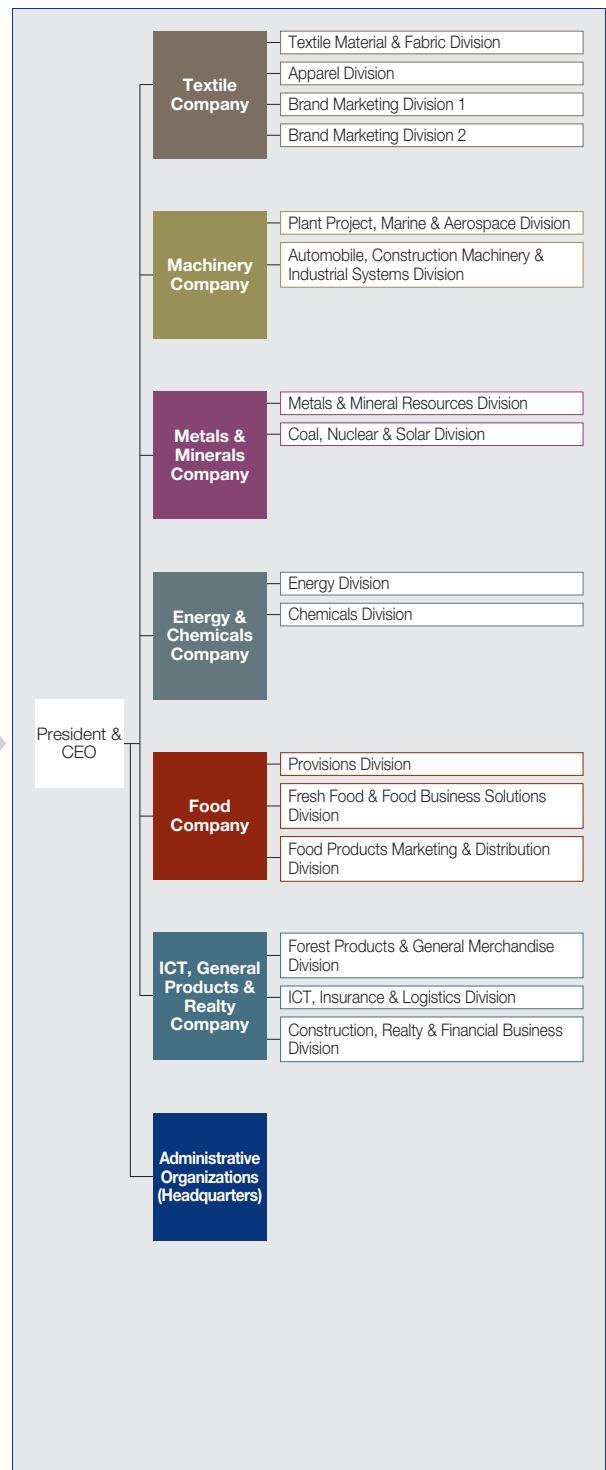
President & CEO

Textile Company
Textile Material & Fabric Division
Apparel Division
Brand Marketing Division 1
Brand Marketing Division 2

Machinery Company
Plant Project, Marine & Aerospace Division
Automobile, Construction Machinery & Industrial Systems Division

Metals & Minerals Company
Metals & Mineral Resources Division
Coal, Nuclear & Solar Division

Energy & Chemicals Company
Energy Division
Chemicals Division

Food Company
Provisions Division
Fresh Food & Food Business Solutions Division
Food Products Marketing & Distribution Division

ICT, General Products & Realty Company
Forest Products & General Merchandise Division
ICT, Insurance & Logistics Division
Construction, Realty & Financial Business Division

Administrative Organizations (Headquarters)